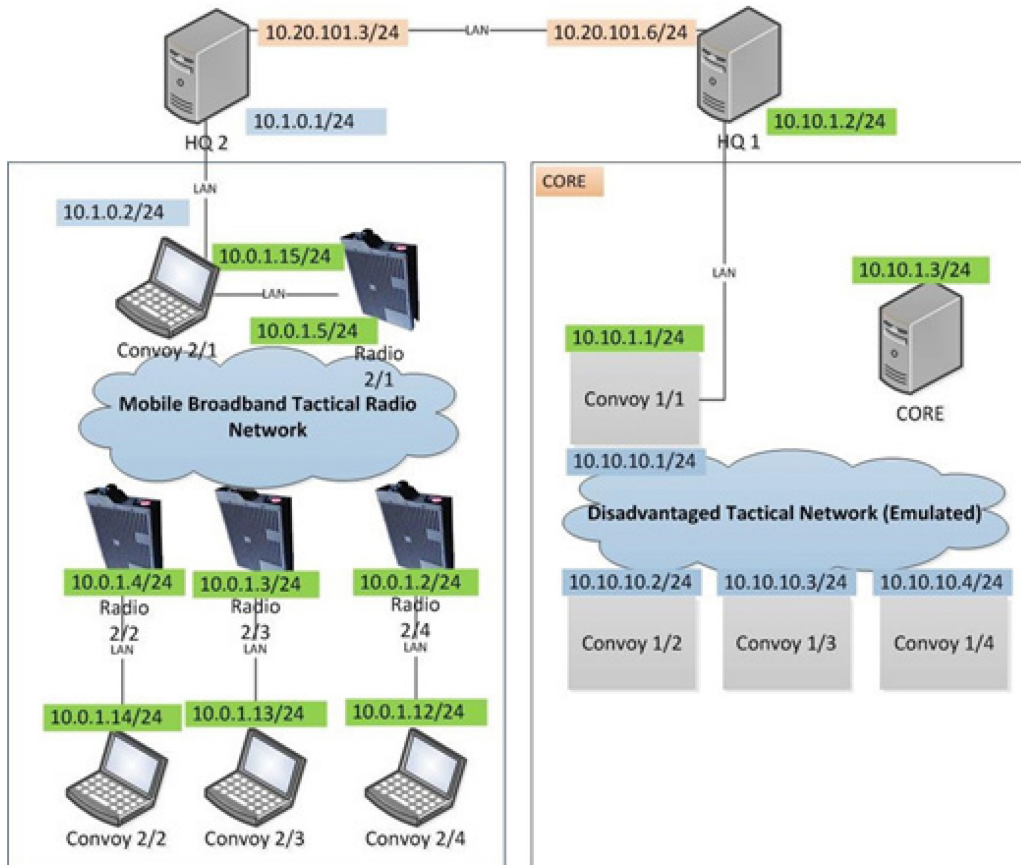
10.20.101.3/24
LAN
10.20.101.6/24
HQ 2
10.1.0.1/24
HQ 1
10.10.1.2/24
LAN
10.1.0.2/24
10.0.1.15/24
LAN
10.0.1.5/24
Convoy 2/1
Radio 2/1
Mobile Broadband Tactical Radio Network
10.0.1.4/24
Radio 2/2
LAN
10.0.1.3/24
Radio 2/3
LAN
10.0.1.2/24
Radio 2/4
LAN
10.0.1.14/24
10.0.1.13/24
10.0.1.12/24
Convoy 2/2
Convoy 2/3
Convoy 2/4
CORE
LAN
10.10.1.3/24
10.10.1.1/24
Convoy 1/1
CORE
10.10.10.1/24
Disadvantaged Tactical Network (Emulated)
10.10.10.2/24
10.10.10.3/24
10.10.10.4/24
Convoy 1/2
Convoy 1/3
Convoy 1/4